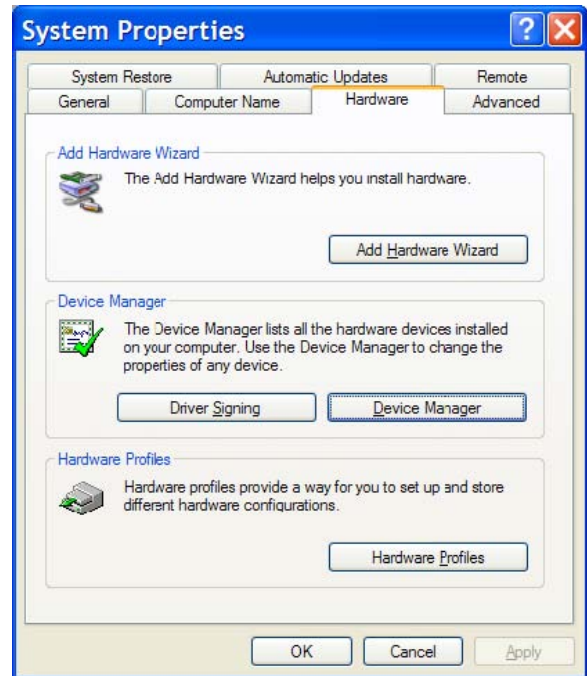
System Properties

System Restore
Automatic Updates
Remote
General
Computer Name
Hardware
Advanced

Add Hardware Wizard

The Add Hardware Wizard helps you install hardware.

Add Hardware Wizard

Device Manager

The Device Manager lists all the hardware devices installed on your computer. Use the Device Manager to change the properties of any device.

Driver Signing
Device Manager

Hardware Profiles

Hardware profiles provide a way for you to set up and store different hardware configurations.

Hardware Profiles

OK
Cancel
Apply